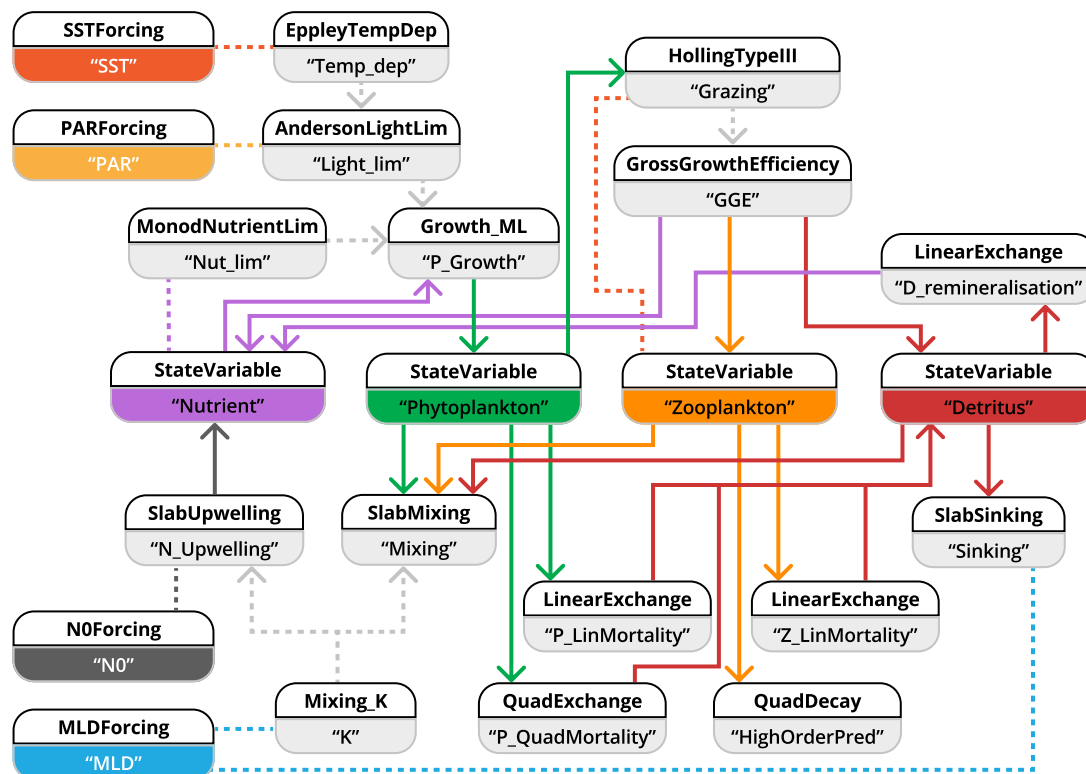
SSTForcing
"SST"

EppleyTempDep
"Temp_dep"

HollingTypeIII
"Grazing"

PARForcing
"PAR"

AndersonLightLim
"Light_lim"

GrossGrowthEfficiency
"GGE"

MonodNutrientLim
"Nut_lim"

Growth_ML
"P_Growth"

LinearExchange
"D_remineralisation"

StateVariable
"Nutrient"

StateVariable
"Phytoplankton"

StateVariable
"Zooplankton"

StateVariable
"Detritus"

SlabUpwelling
"N_Upwelling"

SlabMixing
"Mixing"

SlabSinking
"Sinking"

LinearExchange
"P_LinMortality"

LinearExchange
"Z_LinMortality"

N0Forcing
"N0"

Mixing_K
"K"

QuadExchange
"P_QuadMortality"

QuadDecay
"HighOrderPred"

MLDForcing
"MLD"